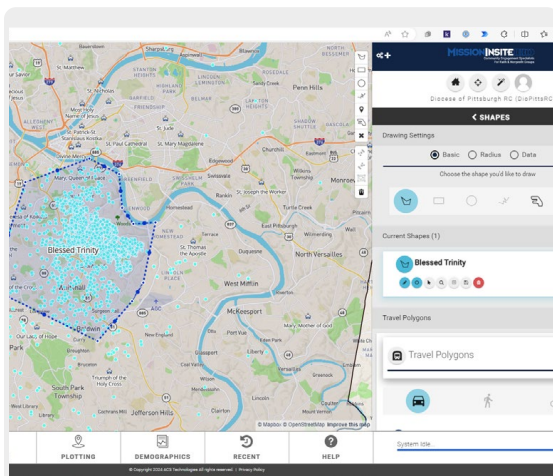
Sharpsburg
St. Matthew
Penn Hills
St. Nicholas
Holy Name of Jesus
St. Patrick-St. Stanislaus Kostka
St. Mary Magdalene
Mary, Queen of Peace
St. Paul Cathedral
St. Mary of the Mount
St. Joseph the Worker
Edgewood
Wilkinsburg
Swissvale
Rankin
Monroeville
Turtle Creek
East Pittsburgh
Wilmerding
North Versailles
Blessed Trinity
Homestead
Duquesne
St. Therese of the Apostle
West Mifflin
McKeesport
Mary, Mother of God
Port Vue
Liberty
Glassport
Brentwood
Whitehall
Pleasant Hills
Triumph of the Holy Cross
South Park Township
Jefferson Hills
Clairton
Our Lady of Hope
Bethel Park
Elizabeth
Greenock
© Mapbox © OpenStreetMap Improve this map
MISSION INSITE
Diocese of Pittsburgh RC (DioPittsRC)
< SHAPES
Drawing Settings
Basic
Radius
Data
Choose the shape you'd like to draw
Current Shapes (1)
Blessed Trinity
Travel Polygons
Travel Polygons
System title...
PLOTTING
DEMOGRAPHICS
RECENT
HELP
© Copyright 2024 ACS Technologies All rights reserved. | Privacy Policy